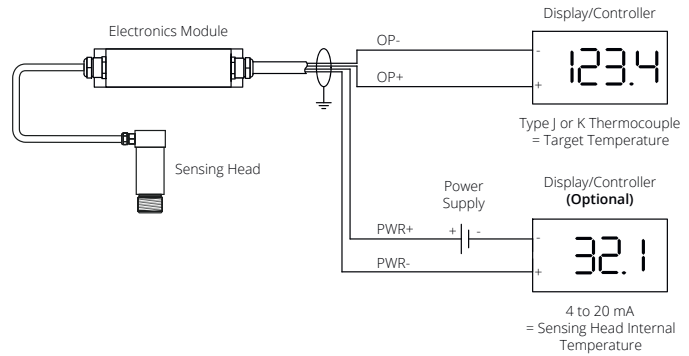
Electronics Module

Display/Controller

OP-

-

123.4

OP+

+

Type J or K Thermocouple
= Target Temperature

Sensing Head

Power
Supply

Display/Controller
**(Optional)**

PWR+

+

-

-

32.1

PWR-

+

4 to 20 mA
= Sensing Head Internal
Temperature